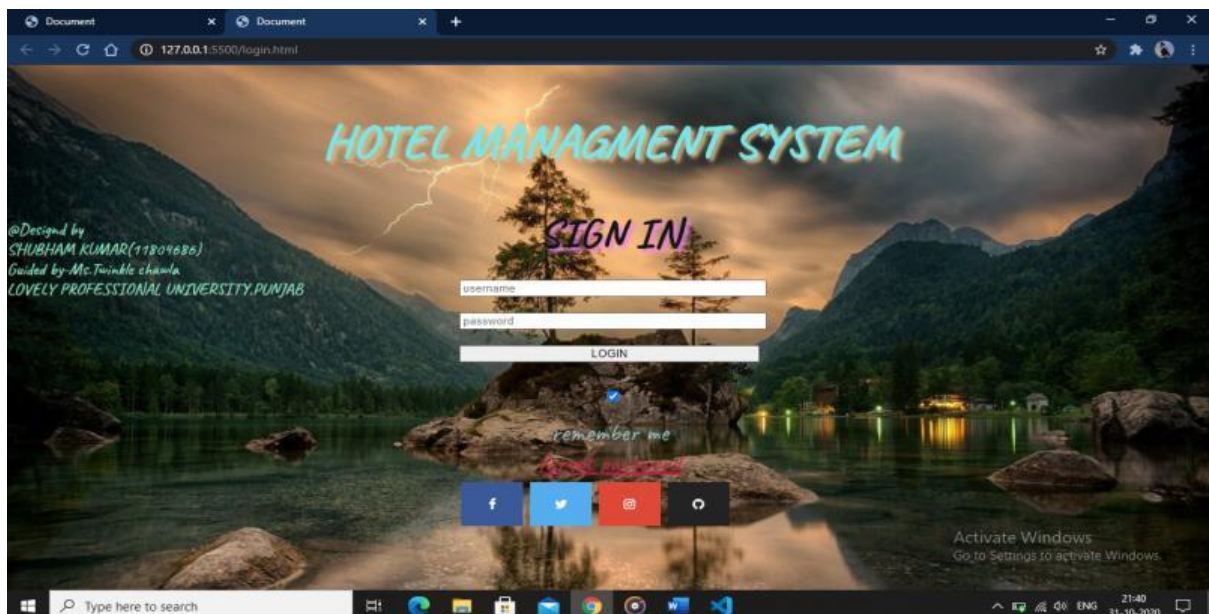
Document
Document
127.0.0.1:5500/login.html

HOTEL MANAGMENT SYSTEM

@Designd by
SHUBHAM KUMAR(11809686)
Guided by-Ms.Twinkle chawla
LOVELY PROFESSIONAL UNIVERSITY,PUNJAB

SIGN IN

username
password
LOGIN

remember me
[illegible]

Activate Windows
Go to Settings to activate Windows.

Type here to search
21:40
31-10-2020
ENG